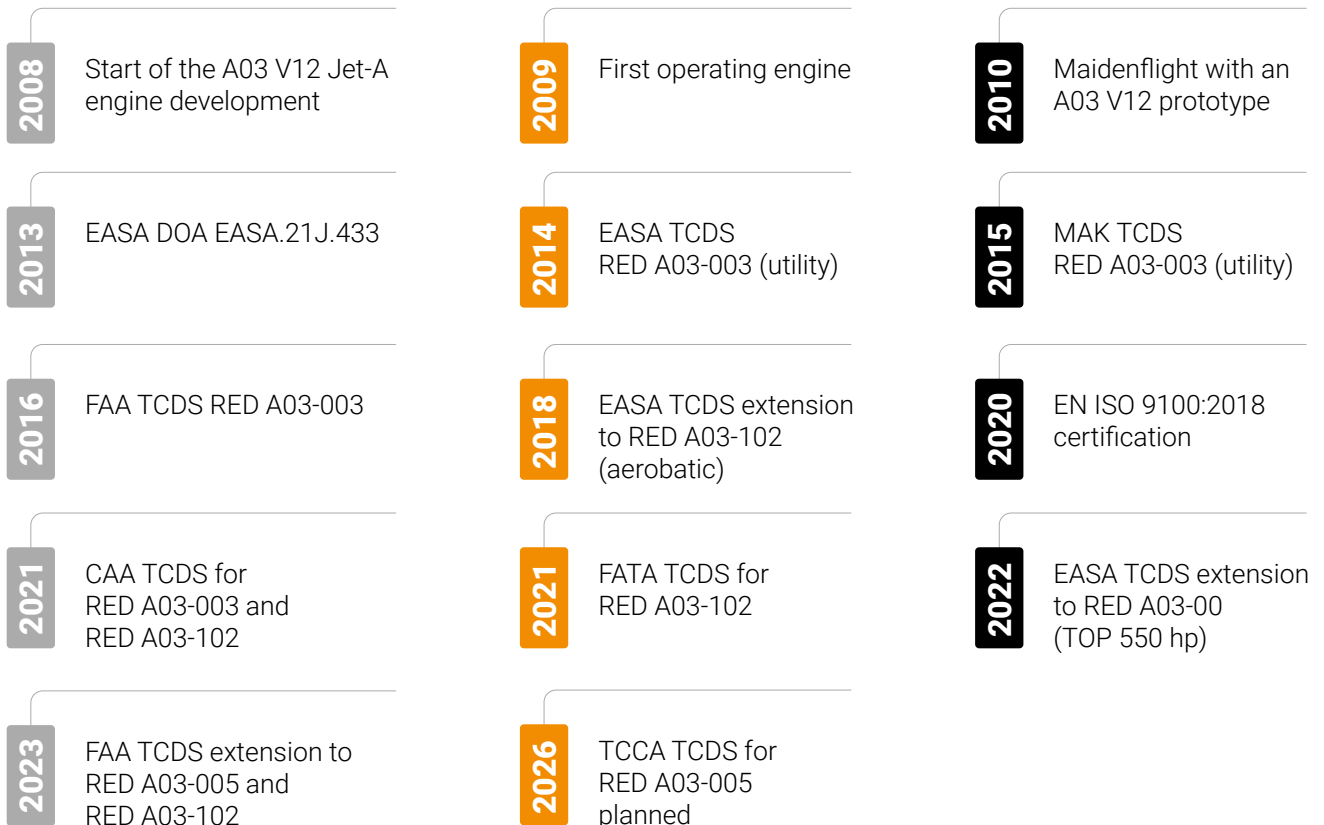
2008
Start of the A03 V12 Jet-A engine development

2009
First operating engine

2010
Maidenflight with an A03 V12 prototype

2013
EASA DOA EASA.21J.433

2014
EASA TCDS RED A03-003 (utility)

2015
MAK TCDS RED A03-003 (utility)

2016
FAA TCDS RED A03-003

2018
EASA TCDS extension to RED A03-102 (aerobatic)

2020
EN ISO 9100:2018 certification

2021
CAA TCDS for RED A03-003 and RED A03-102

2021
FATA TCDS for RED A03-102

2022
EASA TCDS extension to RED A03-00 (TOP 550 hp)

2023
FAA TCDS extension to RED A03-005 and RED A03-102

2026
TCCA TCDS for RED A03-005 planned